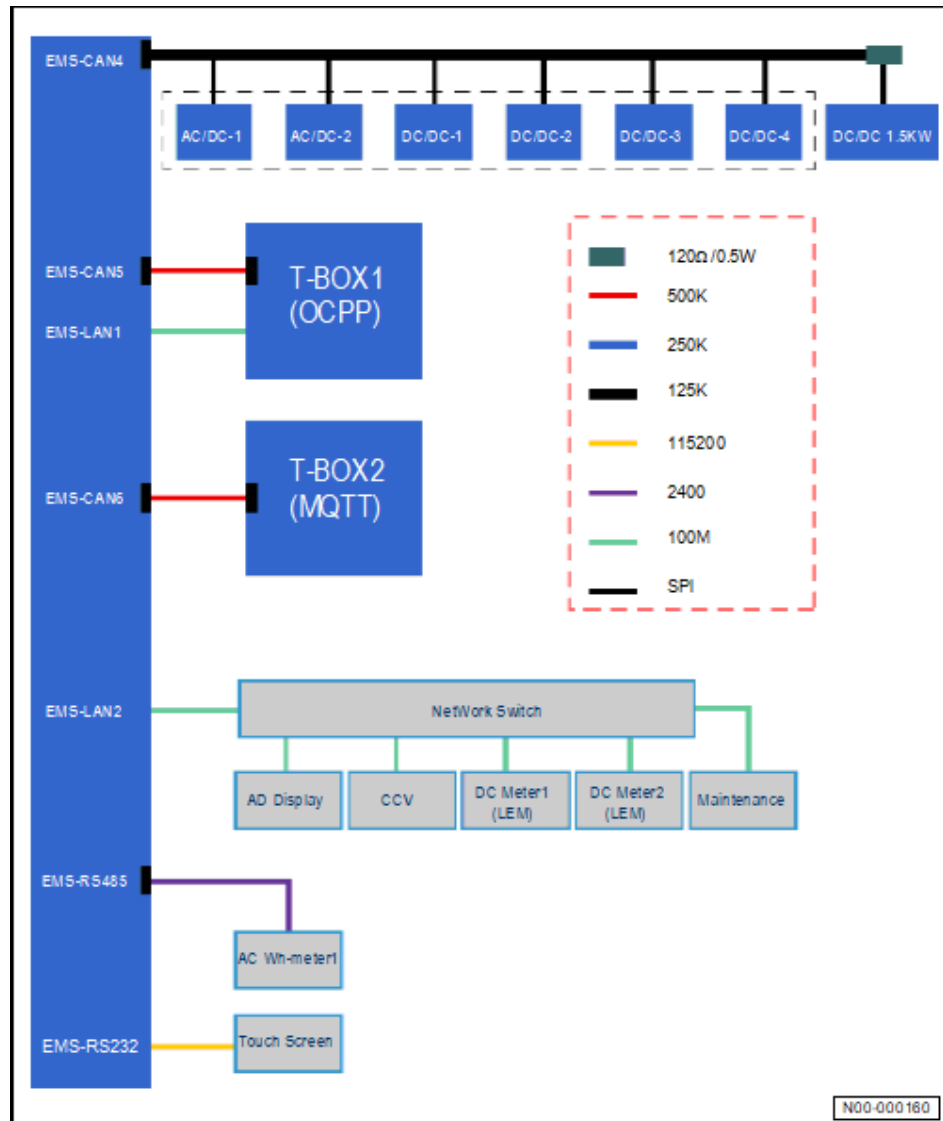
EMS-CAN4

AC/DC-1
AC/DC-2
DC/DC-1
DC/DC-2
DC/DC-3
DC/DC-4
DC/DC 1.5KW

EMS-CAN5
EMS-LAN1

T-BOX1
(OCPP)

120Ω/0.5W
500K
250K
125K
115200
2400
100M
SPI

EMS-CAN6

T-BOX2
(MQTT)

EMS-LAN2

NetWork Switch

AD Display
CCV
DC Meter1
(LEM)
DC Meter2
(LEM)
Maintenance

EMS-RS485

AC Wh-meter1

EMS-RS232

Touch Screen

N00-000160